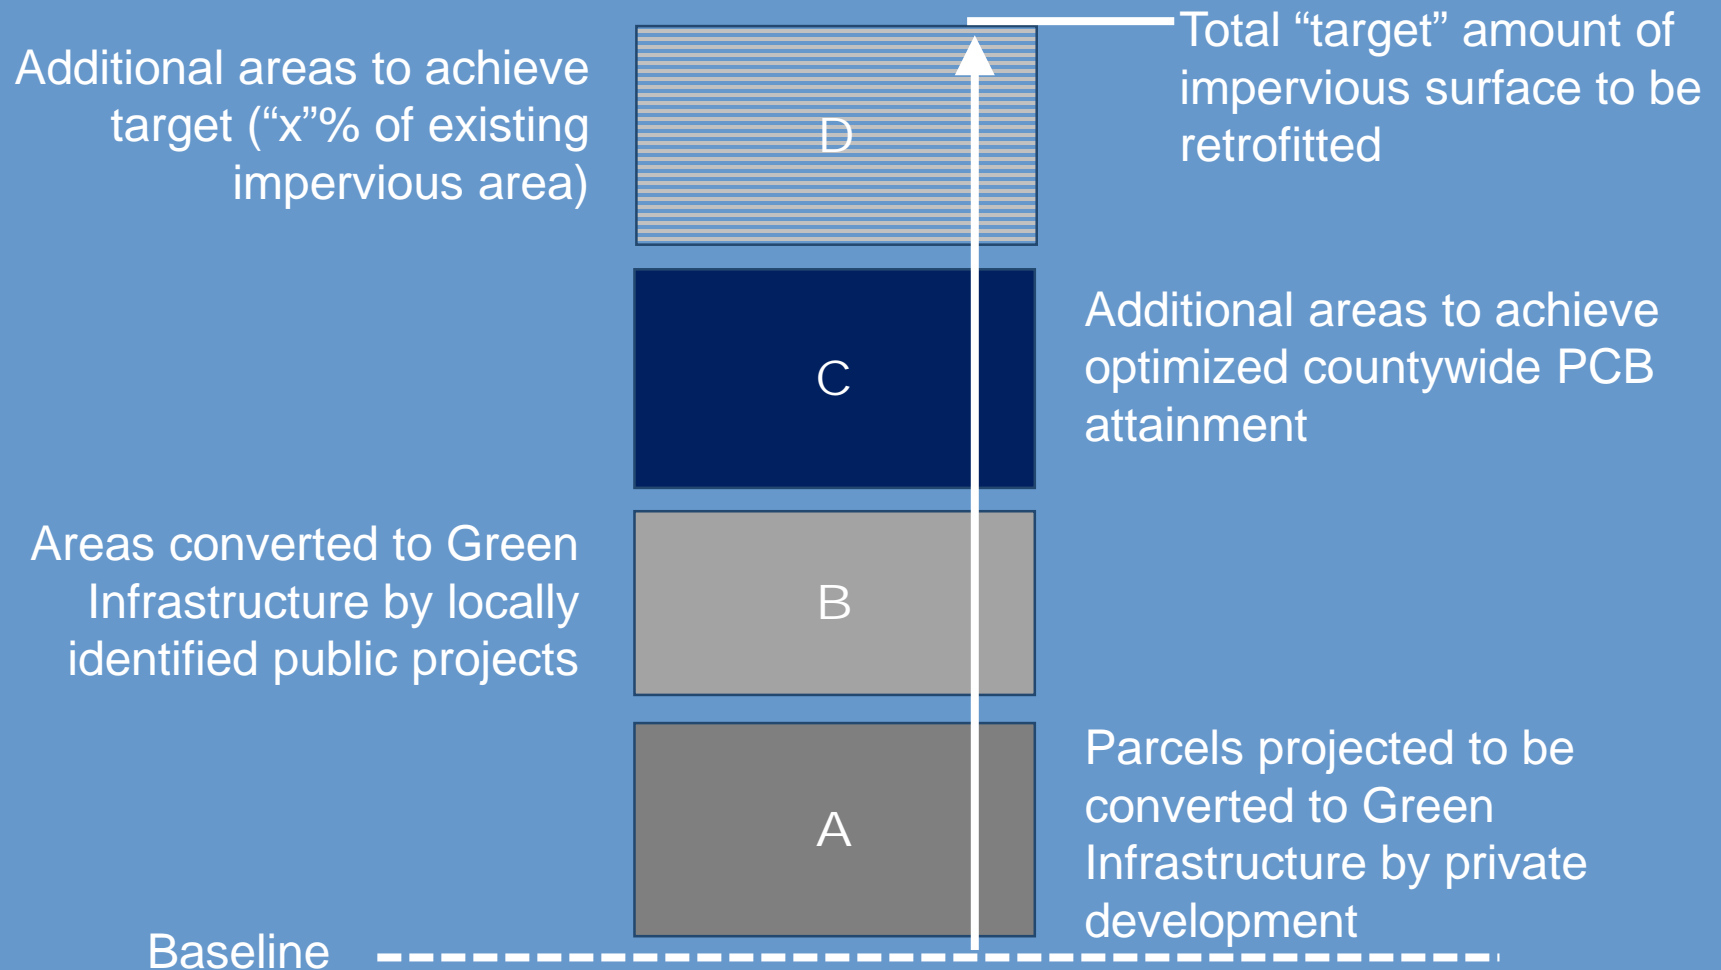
Additional areas to achieve target (“x”% of existing impervious area)

D

Total “target” amount of impervious surface to be retrofitted

C

Additional areas to achieve optimized countywide PCB attainment

Areas converted to Green Infrastructure by locally identified public projects

B

A

Parcels projected to be converted to Green Infrastructure by private development

Baseline